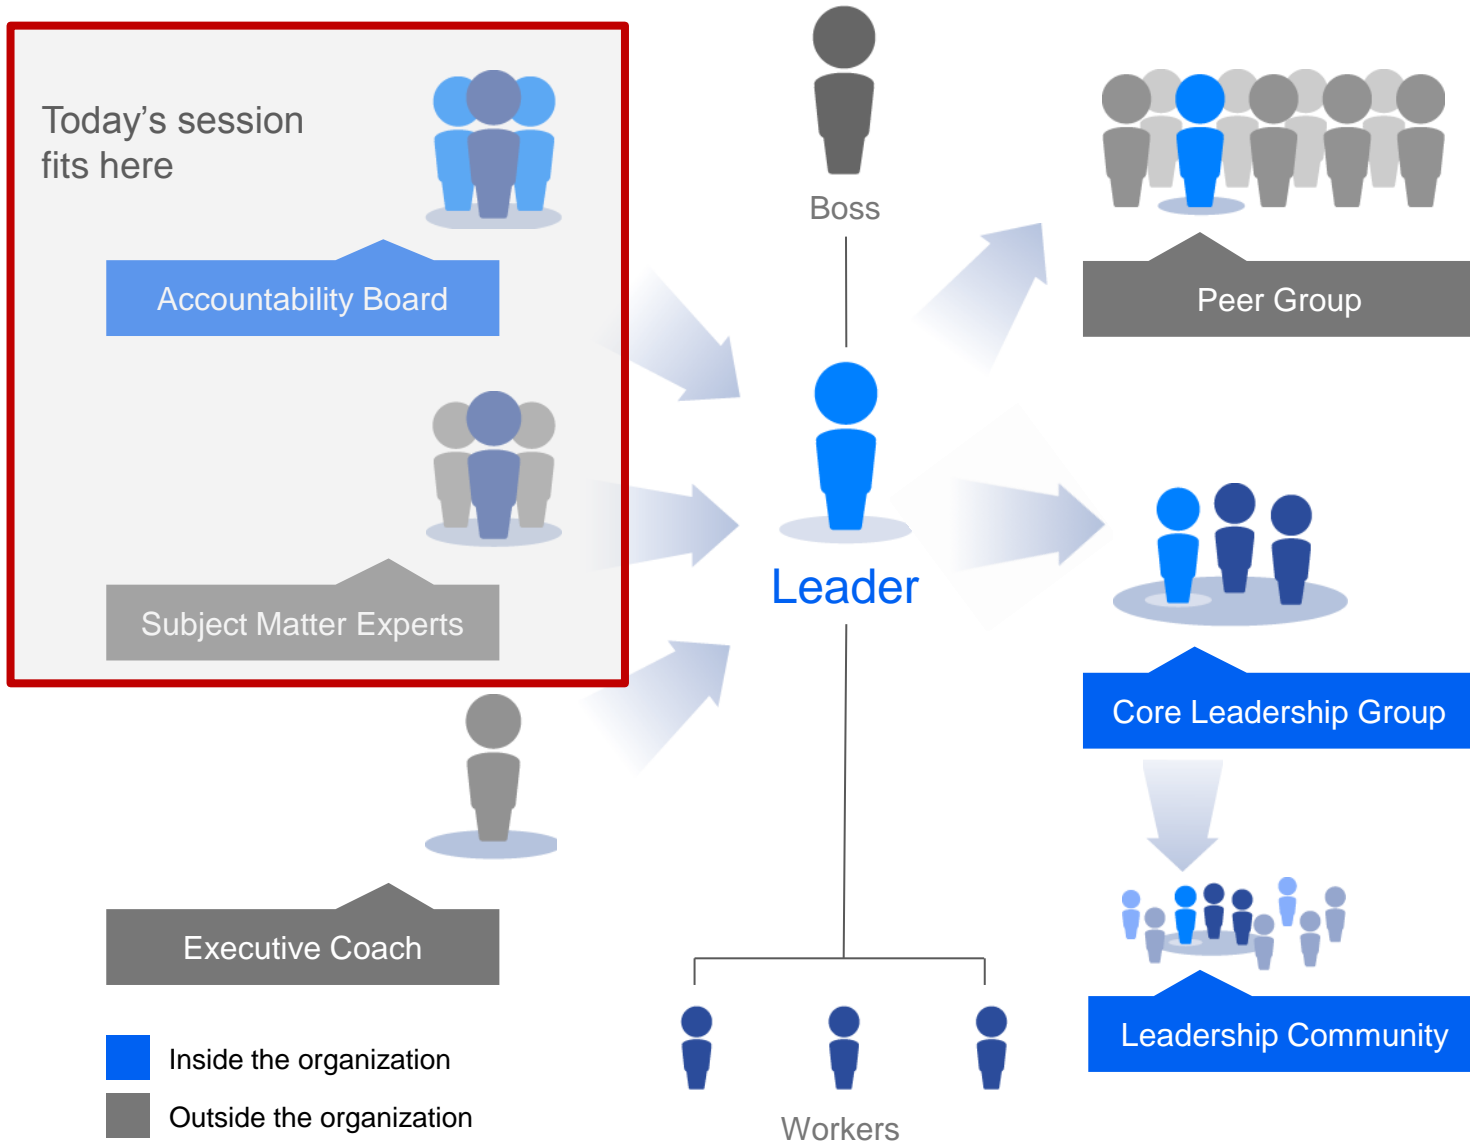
Today's session fits here

Accountability Board

Subject Matter Experts

Executive Coach

Boss

Leader

Workers

Peer Group

Core Leadership Group

Leadership Community

Inside the organization

Outside the organization